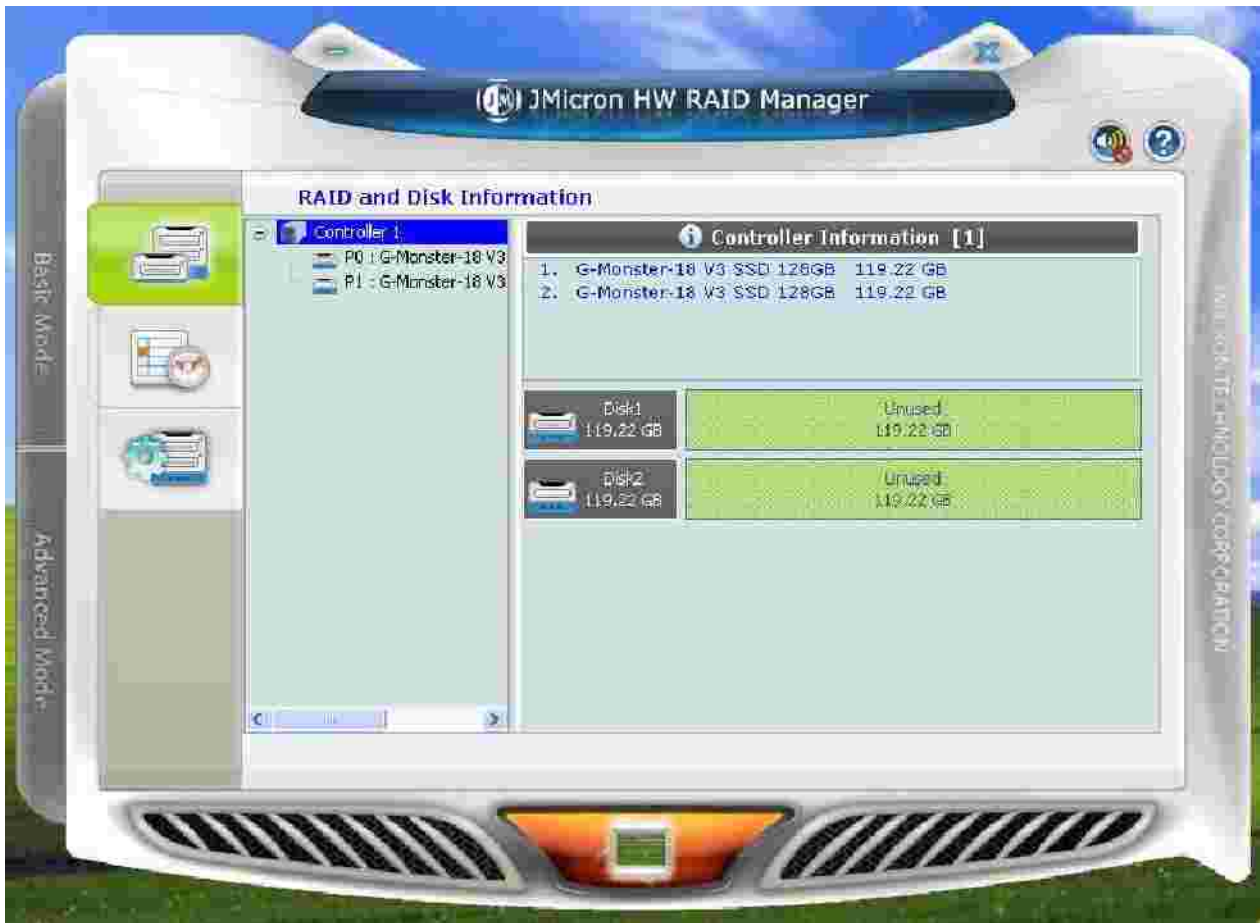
JMicron HW RAID Manager

Basic Mode

Advanced Mode

RAID and Disk Information

Controller 1
P0 : G-Monster-18 V3
P1 : G-Monster-18 V3

Controller Information [1]

1. G-Monster-18 V3 SSD 128GB 119.22 GB
2. G-Monster-18 V3 SSD 128GB 119.22 GB

Disk1
119.22 GB

Unused
119.22 GB

Disk2
119.22 GB

Unused
119.22 GB

JMICRON TECHNOLOGY CORPORATION